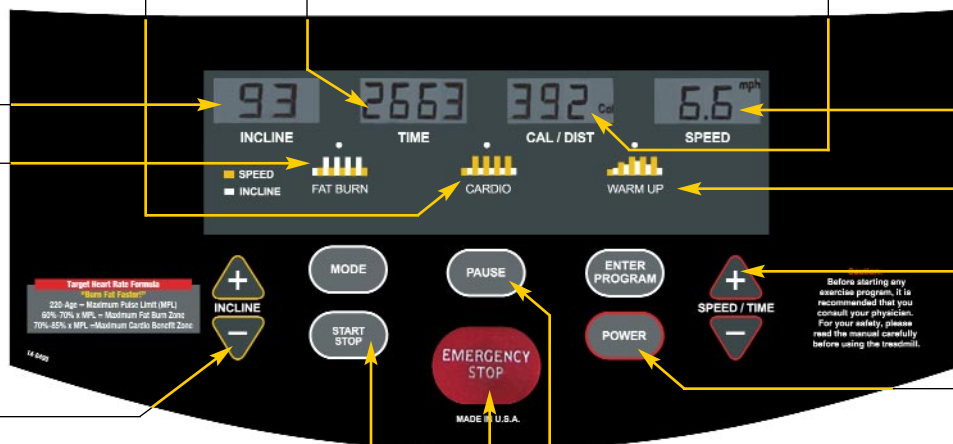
93
INCLINE
2663
TIME
392 Cal
CAL / DIST
6.6 mph
SPEED
SPEED
INCLINE
FAT BURN
CARDIO
WARM UP

Target Heart Rate Formula
"Burn Fat Faster!"
220-Age = Maximum Pulse Limit (MPL)
60%-70% x MPL = Maximum Fat Burn Zone
70%-85% x MPL =Maximum Cardio Benefit Zone

LX-8400

+
INCLINE
−
MODE
START STOP
PAUSE
EMERGENCY STOP
MADE IN U.S.A.
ENTER PROGRAM
POWER
+
SPEED / TIME
−

Caution
Before starting any exercise program, it is recommended that you consult your physician. For your safety, please read the manual carefully before using the treadmill.